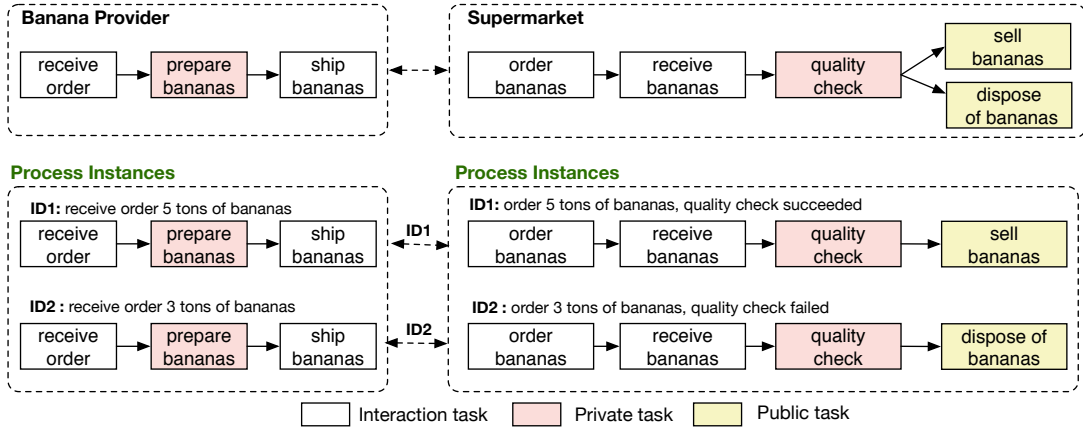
Banana Provider

receive order

prepare bananas

ship bananas

Supermarket

order bananas

receive bananas

quality check

sell bananas

dispose of bananas

Process Instances

ID1: receive order 5 tons of bananas

receive order

prepare bananas

ship bananas

ID2 : receive order 3 tons of bananas

receive order

prepare bananas

ship bananas

ID1

ID2

Process Instances

ID1: order 5 tons of bananas, quality check succeeded

order bananas

receive bananas

quality check

sell bananas

ID2 : order 3 tons of bananas, quality check failed

order bananas

receive bananas

quality check

dispose of bananas

Interaction task

Private task

Public task